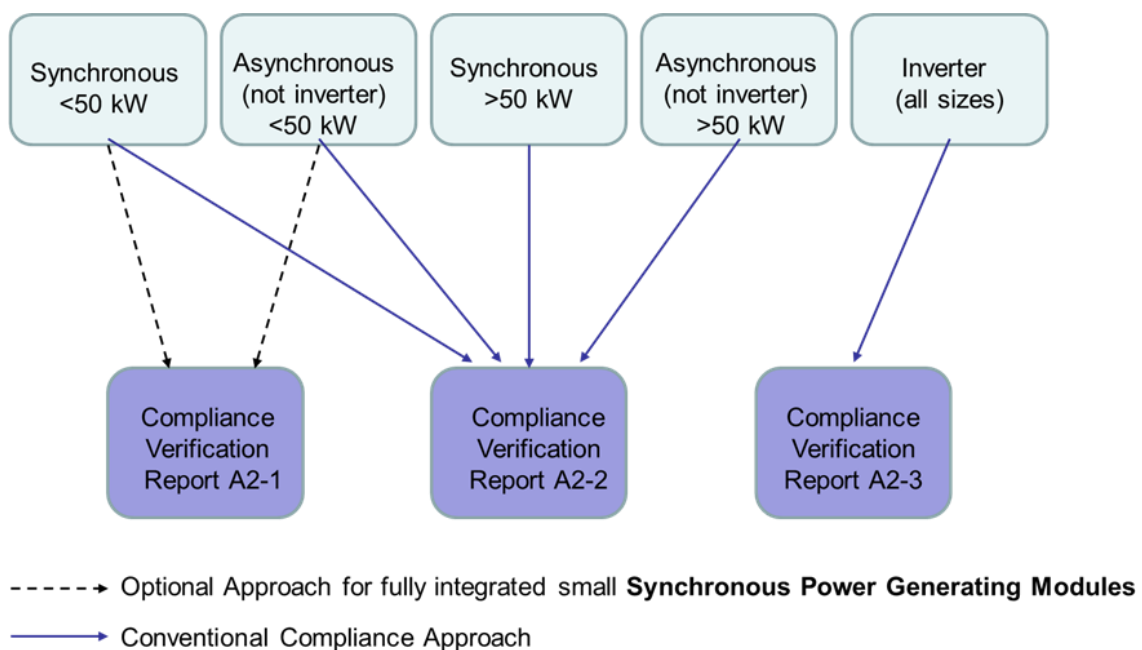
Synchronous <50 kW

Asynchronous (not inverter) <50 kW

Synchronous >50 kW

Asynchronous (not inverter) >50 kW

Inverter (all sizes)

Compliance Verification Report A2-1

Compliance Verification Report A2-2

Compliance Verification Report A2-3

Optional Approach for fully integrated small **Synchronous Power Generating Modules**

Conventional Compliance Approach